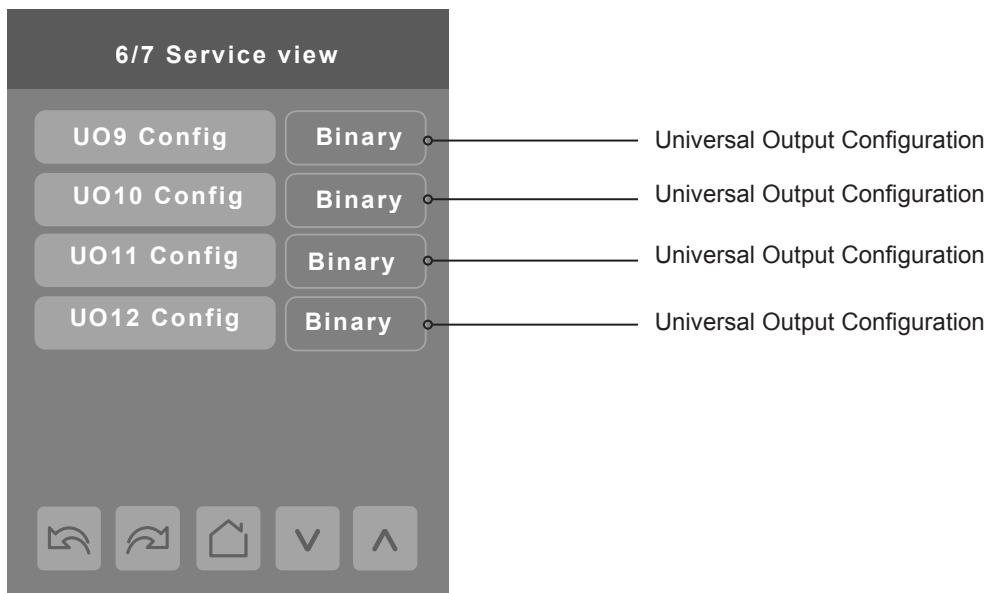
6/7 Service view

UO9 Config Binary
UO10 Config Binary
UO11 Config Binary
UO12 Config Binary

Universal Output Configuration
Universal Output Configuration
Universal Output Configuration
Universal Output Configuration

V Λ